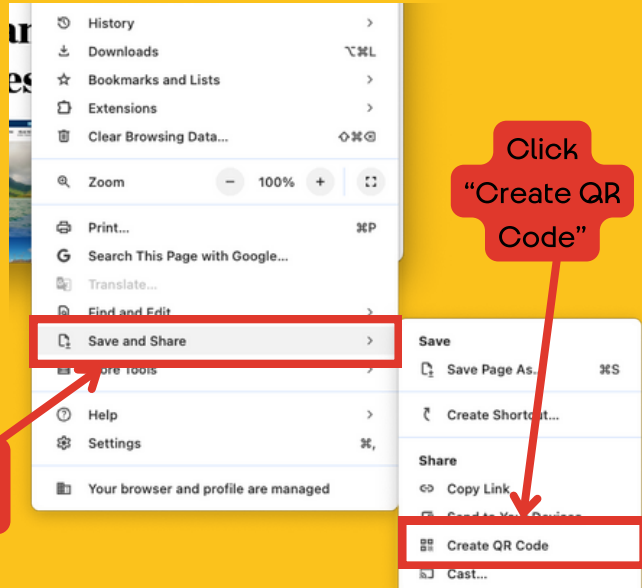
History
Downloads ⌥⌘L
Bookmarks and Lists
Extensions
Clear Browsing Data... ⇧⌘⌫
Zoom − 100% +
Print... ⌘P
Search This Page with Google...
Translate...
Find and Edit
Save and Share
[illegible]ore Tools
Help
Settings ⌘,
Your browser and profile are managed

Click "Create QR Code"

Save
Save Page As... ⌘S
Create Shortcut...
Share
Copy Link
Send to Your Devices
Create QR Code
Cast...